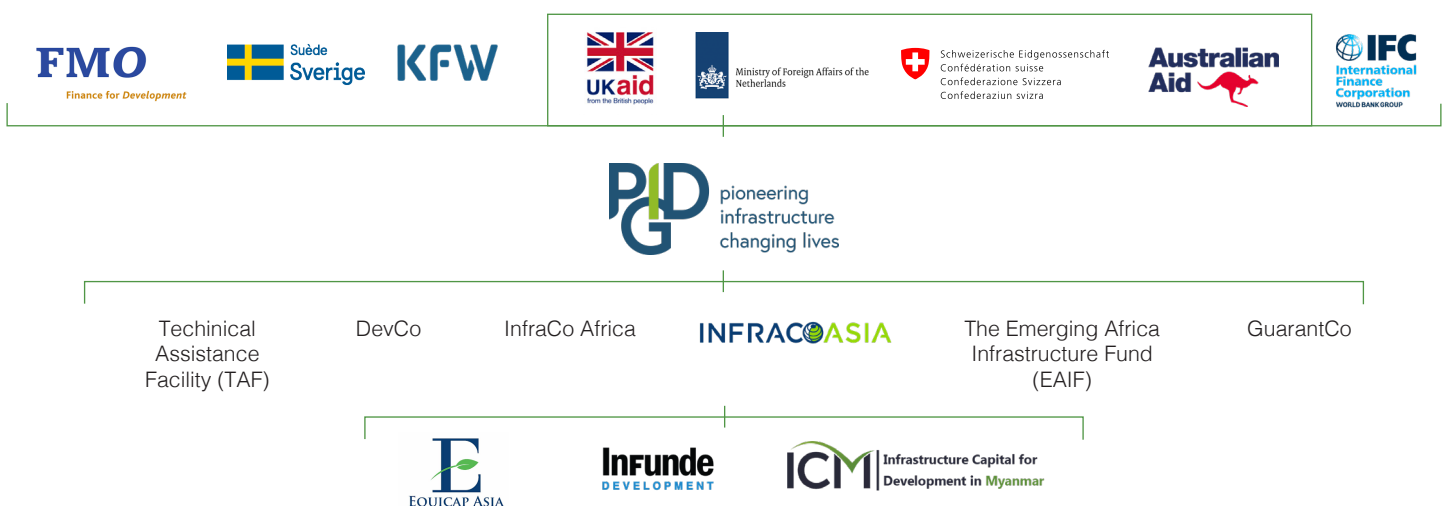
FMO
Finance for Development

Suède
Sverige

KFW

UKaid
from the British people

Ministry of Foreign Affairs of the Netherlands

Schweizerische Eidgenossenschaft
Confédération suisse
Confederazione Svizzera
Confederaziun svizra

Australian Aid

IFC
International Finance Corporation
WORLD BANK GROUP

PIDG
pioneering infrastructure changing lives

Techinical Assistance Facility (TAF)

DevCo

InfraCo Africa

INFRACOASIA

The Emerging Africa Infrastructure Fund (EAIF)

GuarantCo

E
EQUICAP ASIA

InFunde
DEVELOPMENT

ICM
Infrastructure Capital for Development in Myanmar